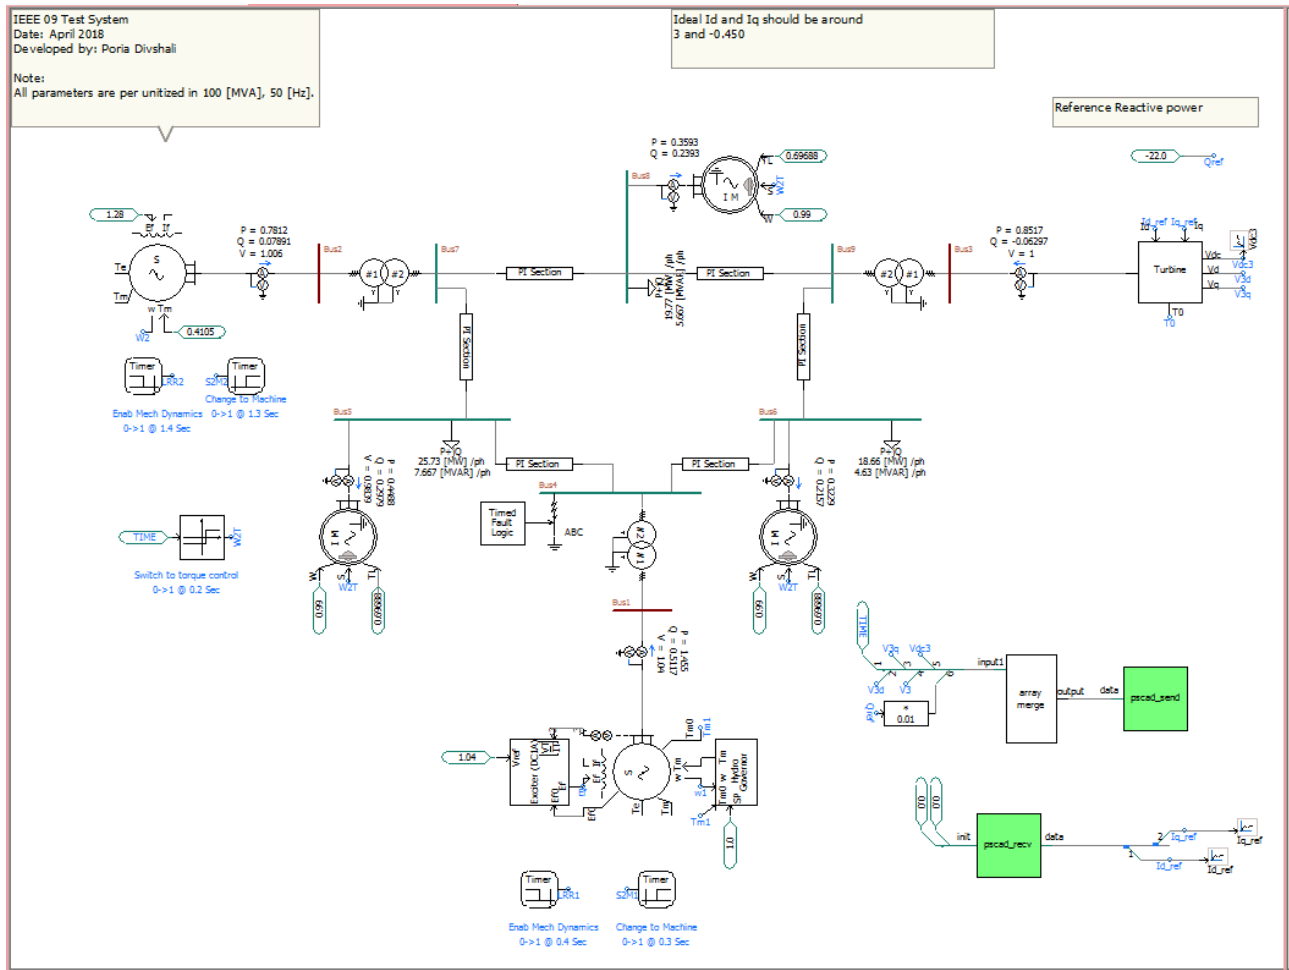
IEEE 09 Test System
Date: April 2018
Developed by: Poria Divshali

Note:
All parameters are per unitized in 100 [MVA], 50 [Hz].

Ideal Id and Iq should be around
3 and -0.450

Reference Reactive power

-22.0
Qref

P = 0.3593
Q = 0.2393

Bus8

I M
TL 0.69688
W2T
W 0.99

1.28
Ef If
Te
Tm
w Tm
W2
0.4105
S

P = 0.7812
Q = 0.07891
V = 1.006

Bus2
#1 #2
Bus7
PI Section
P+jQ
19.77 [MW] /ph
5.667 [MVAR] /ph
PI Section
Bus9
#2 #1
Bus3
P = 0.8517
Q = -0.06297
V = 1

Id_ref Iq_ref
Id Iq
Turbine
Vdc Vdc3
Vd V3d
Vq V3q
T0
T0

PI Section
PI Section

Timer
LRR2
Timer
S2M2
Change to Machine
Enab Mech Dynamics
0->1 @ 1.3 Sec
0->1 @ 1.4 Sec

Bus5
P+jQ
25.73 [MW] /ph
7.667 [MVAR] /ph
PI Section
PI Section
Bus6
P+jQ
18.66 [MW] /ph
4.63 [MVAR] /ph

V = 0.9839
Q = 0.259
P = 0.4488

P = 0.3229
Q = 0.2157

Bus4
Timed Fault Logic
ABC
#2 #1

I M
W S TL
W2T
0.99
0.69688

I M
W S TL
W2T
0.99
0.69688

TIME
W2T
Switch to torque control
0->1 @ 0.2 Sec

Bus1
V = 1.04
Q = 0.3117
P = 1.485

TIME
V3q Vdc3
1 2 3 4 5 6
V3d V3
P/Q
*
0.01
input1
array merge
output
data
pscad_send

1.04
Vref
Exciter (DC1A)
Vs
Vt
If
Ef0
Ef
Ef If
Ef0
S
Te
Tm
w Tm
Tm0
Tm1
Hydro Governor
Tm0 w Tm
SP
w1
Tm1
1.0

0.0
0.0
init
pscad_recv
data
2 Iq_ref
Iq_ref
1 Id_ref
Id_ref

Timer
LRR1
Timer
S2M1
Enab Mech Dynamics
0->1 @ 0.4 Sec
Change to Machine
0->1 @ 0.3 Sec